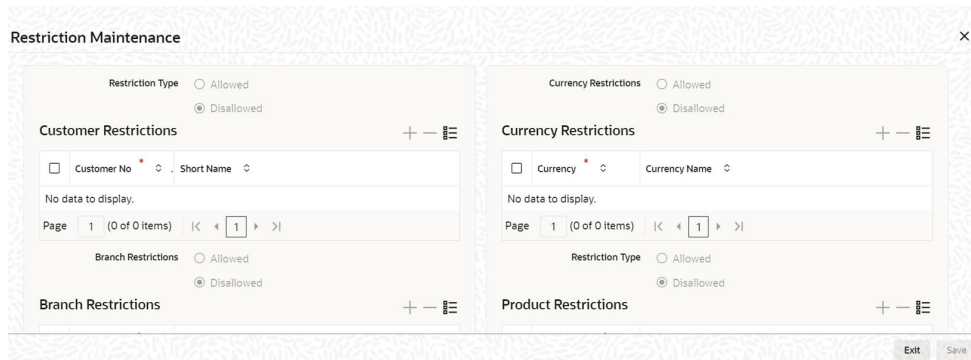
Restriction Maintenance

×

Restriction Type ○ Allowed
◉ Disallowed

Customer Restrictions

+ — ☰

| ☐ | Customer No * ≎ | Short Name ≎ |
|---|---|---|
| No data to display. | | |

Page 1 (0 of 0 items) |< ◂ 1 ▸ >|

Branch Restrictions ○ Allowed
◉ Disallowed

Branch Restrictions

+ — ☰

Currency Restrictions ○ Allowed
◉ Disallowed

Currency Restrictions

+ — ☰

| ☐ | Currency * ≎ | Currency Name ≎ |
|---|---|---|
| No data to display. | | |

Page 1 (0 of 0 items) |< ◂ 1 ▸ >|

Restriction Type ○ Allowed
◉ Disallowed

Product Restrictions

+ — ☰

Exit Save